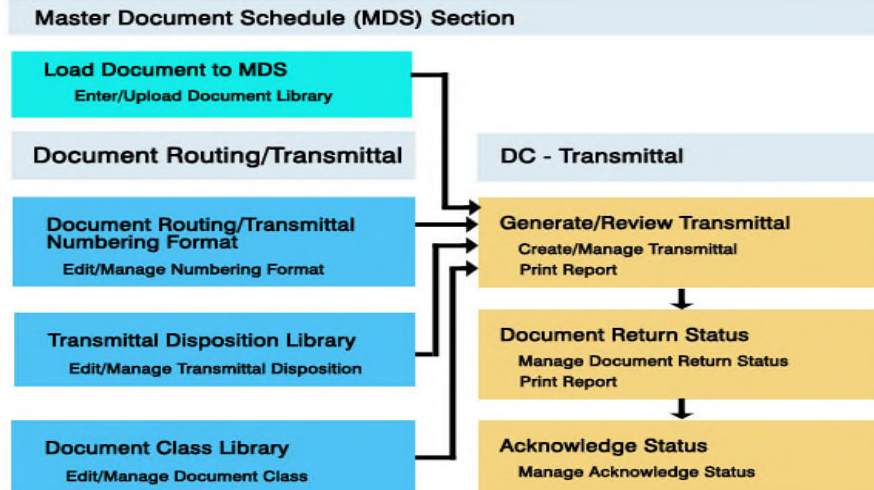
Master Document Schedule (MDS) Section

Load Document to MDS
Enter/Upload Document Library

Document Routing/Transmittal

Document Routing/Transmittal Numbering Format
Edit/Manage Numbering Format

Transmittal Disposition Library
Edit/Manage Transmittal Disposition

Document Class Library
Edit/Manage Document Class

DC - Transmittal

Generate/Review Transmittal
Create/Manage Transmittal
Print Report

Document Return Status
Manage Document Return Status
Print Report

Acknowledge Status
Manage Acknowledge Status